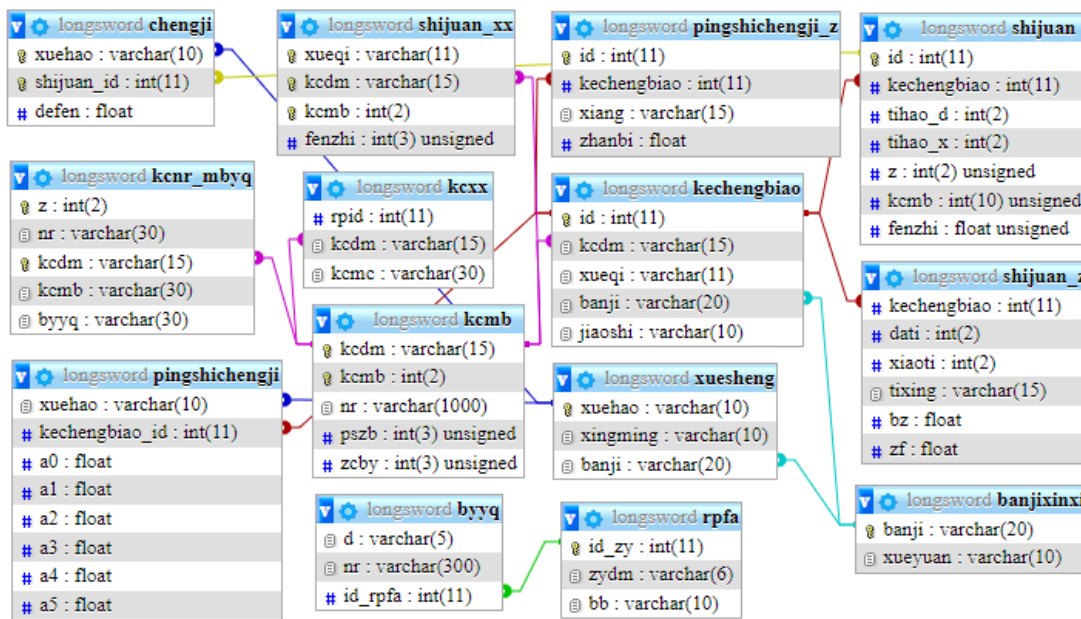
longsword chengji
xuehao : varchar(10)
shijuan_id : int(11)
defen : float

longsword shijuan_xx
xueqi : varchar(11)
kcdm : varchar(15)
kcmb : int(2)
fenzhi : int(3) unsigned

longsword pingshichengji_z
id : int(11)
kechengbiao : int(11)
xiang : varchar(15)
zhanbi : float

longsword shijuan
id : int(11)
kechengbiao : int(11)
tihao_d : int(2)
tihao_x : int(2)
z : int(2) unsigned
kcmb : int(10) unsigned
fenzhi : float unsigned

longsword kcnr_mbyq
z : int(2)
nr : varchar(30)
kcdm : varchar(15)
kcmb : varchar(30)
byyq : varchar(30)

longsword kcxx
rpid : int(11)
kcdm : varchar(15)
kcmc : varchar(30)

longsword kechengbiao
id : int(11)
kcdm : varchar(15)
xueqi : varchar(11)
banji : varchar(20)
jiaoshi : varchar(10)

longsword shijuan_z
kechengbiao : int(11)
dati : int(2)
xiaoti : int(2)
tixing : varchar(15)
bz : float
zf : float

longsword kcmb
kcdm : varchar(15)
kcmb : int(2)
nr : varchar(1000)
pszb : int(3) unsigned
zcby : int(3) unsigned

longsword pingshichengji
xuehao : varchar(10)
kechengbiao_id : int(11)
a0 : float
a1 : float
a2 : float
a3 : float
a4 : float
a5 : float

longsword xuesheng
xuehao : varchar(10)
xingming : varchar(10)
banji : varchar(20)

longsword byyq
d : varchar(5)
nr : varchar(300)
id_rpfa : int(11)

longsword rpfa
id_zy : int(11)
zydm : varchar(6)
bb : varchar(10)

longsword banjixinxi
banji : varchar(20)
xueyuan : varchar(10)